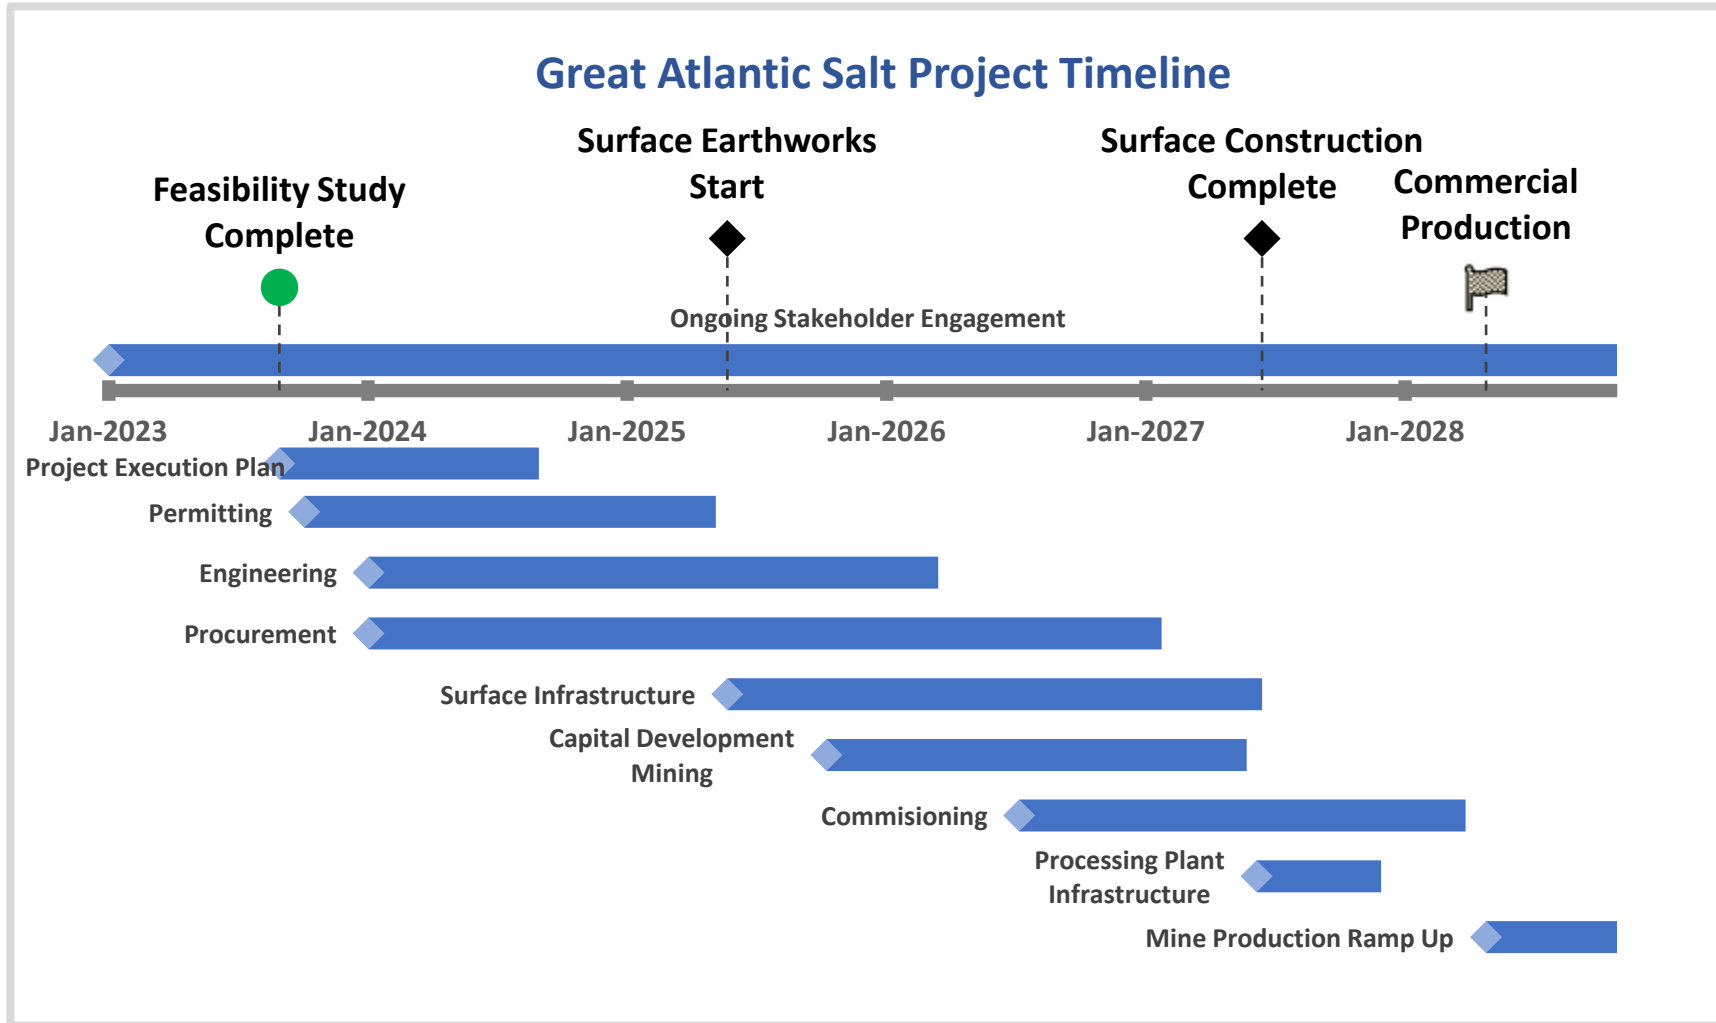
Great Atlantic Salt Project Timeline

Feasibility Study Complete

Surface Earthworks Start

Surface Construction Complete

Commercial Production

Ongoing Stakeholder Engagement

Jan-2023

Jan-2024

Jan-2025

Jan-2026

Jan-2027

Jan-2028

Project Execution Plan

Permitting

Engineering

Procurement

Surface Infrastructure

Capital Development Mining

Commisioning

Processing Plant Infrastructure

Mine Production Ramp Up